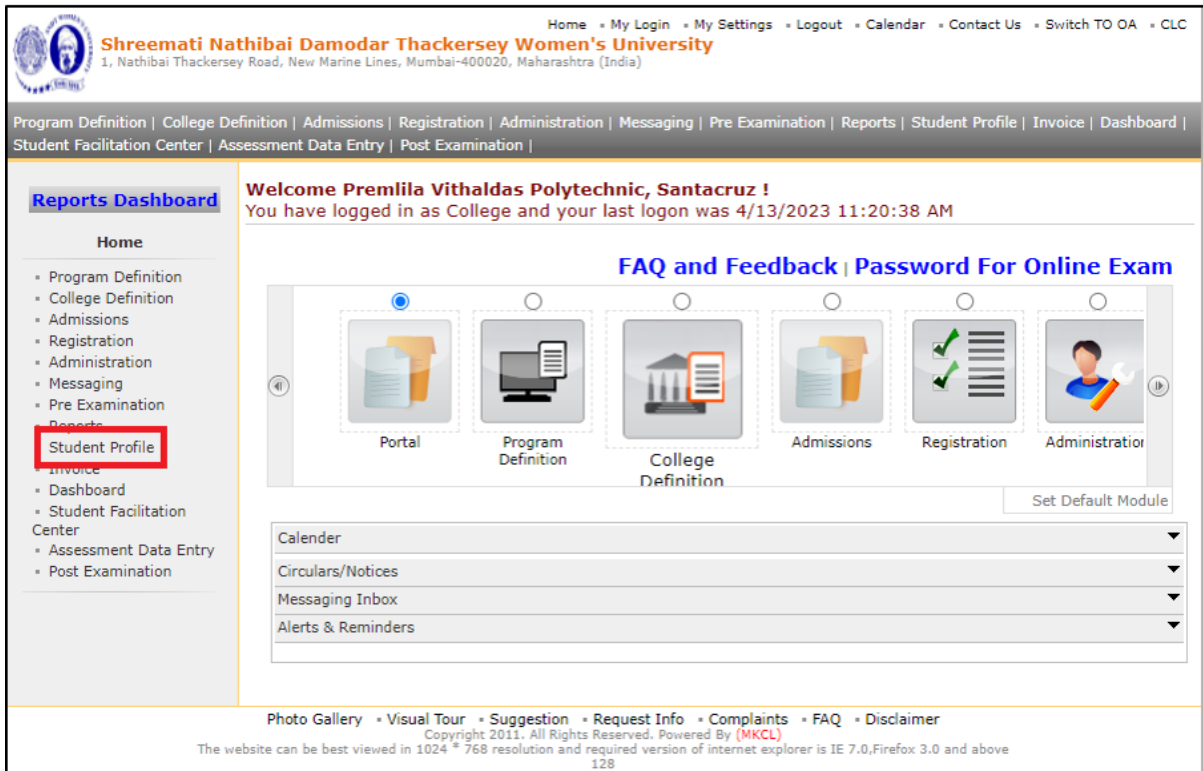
Home · My Login · My Settings · Logout · Calendar · Contact Us · Switch TO OA · CLC

Shreemati Nathibai Damodar Thackersey Women's University
1, Nathibai Thackersey Road, New Marine Lines, Mumbai-400020, Maharashtra (India)

Program Definition | College Definition | Admissions | Registration | Administration | Messaging | Pre Examination | Reports | Student Profile | Invoice | Dashboard | Student Facilitation Center | Assessment Data Entry | Post Examination |

Reports Dashboard

Home

· Program Definition
· College Definition
· Admissions
· Registration
· Administration
· Messaging
· Pre Examination
· Reports
Student Profile
· Invoice
· Dashboard
· Student Facilitation Center
· Assessment Data Entry
· Post Examination

Welcome Premlila Vithaldas Polytechnic, Santacruz !
You have logged in as College and your last logon was 4/13/2023 11:20:38 AM

FAQ and Feedback | Password For Online Exam

Portal
Program Definition
College Definition
Admissions
Registration
Administration

Set Default Module

Calender
Circulars/Notices
Messaging Inbox
Alerts & Reminders

Photo Gallery · Visual Tour · Suggestion · Request Info · Complaints · FAQ · Disclaimer
Copyright 2011. All Rights Reserved. Powered By (MKCL)
The website can be best viewed in 1024 * 768 resolution and required version of internet explorer is IE 7.0,Firefox 3.0 and above
128